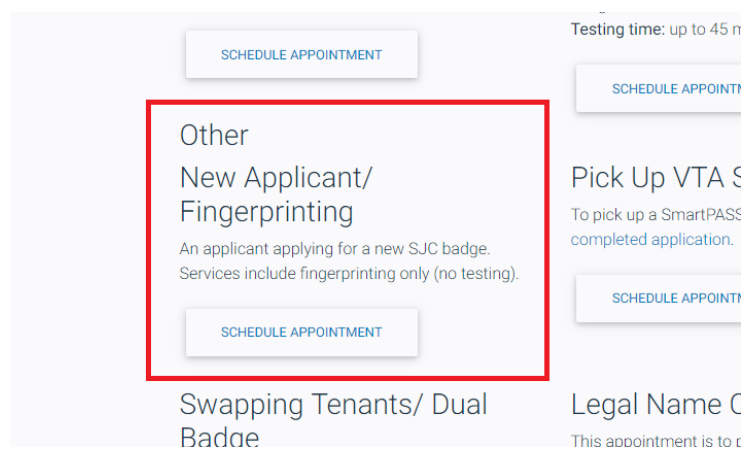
SCHEDULE APPOINTMENT

Other

New Applicant/ Fingerprinting

An applicant applying for a new SJC badge. Services include fingerprinting only (no testing).

SCHEDULE APPOINTMENT

Swapping Tenants/ Dual Badge

Testing time: up to 45 m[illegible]

SCHEDULE APPOINTN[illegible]

Pick Up VTA S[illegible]

To pick up a SmartPASS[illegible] completed application.

SCHEDULE APPOINTN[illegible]

Legal Name C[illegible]

This appointment is to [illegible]